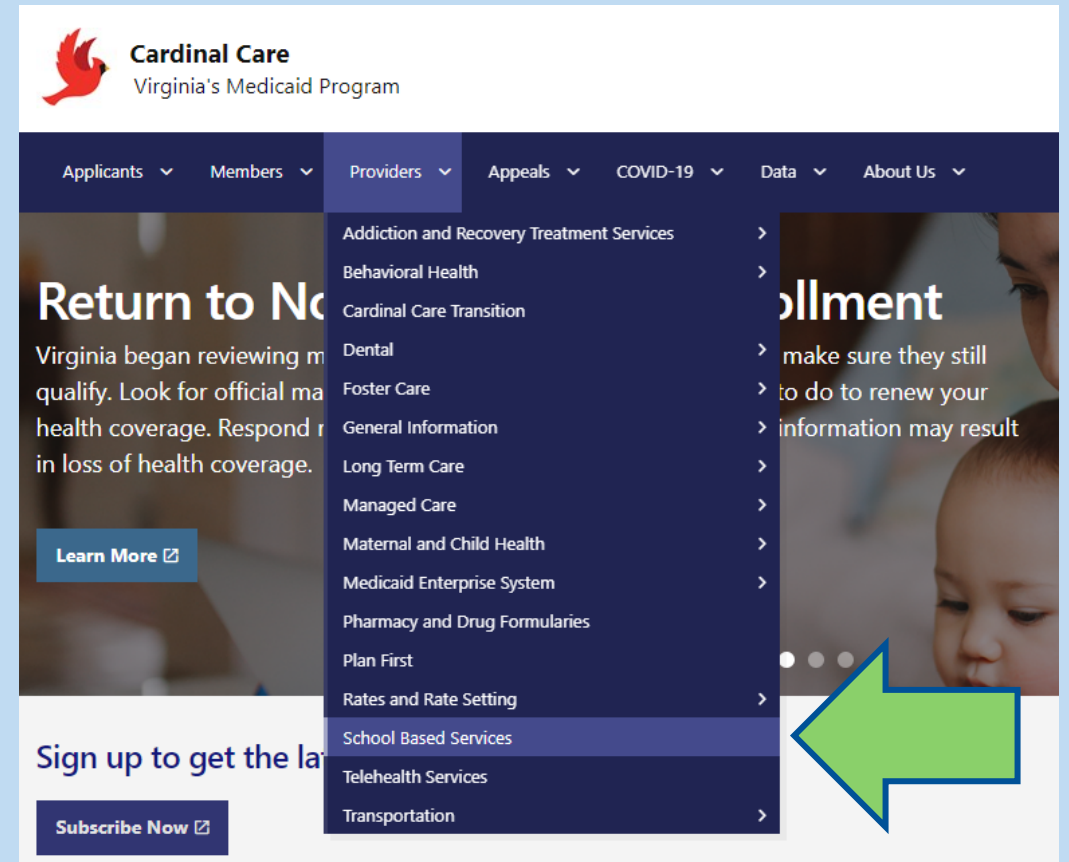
Cardinal Care
Virginia's Medicaid Program

Applicants Members Providers Appeals COVID-19 Data About Us

Addiction and Recovery Treatment Services
Behavioral Health
Cardinal Care Transition
Dental
Foster Care
General Information
Long Term Care
Managed Care
Maternal and Child Health
Medicaid Enterprise System
Pharmacy and Drug Formularies
Plan First
Rates and Rate Setting
School Based Services
Telehealth Services
Transportation

Return to No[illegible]ollment

Virginia began reviewing m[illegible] make sure they still qualify. Look for official ma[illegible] to do to renew your health coverage. Respond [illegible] information may result in loss of health coverage.

Learn More

Sign up to get the la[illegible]

Subscribe Now